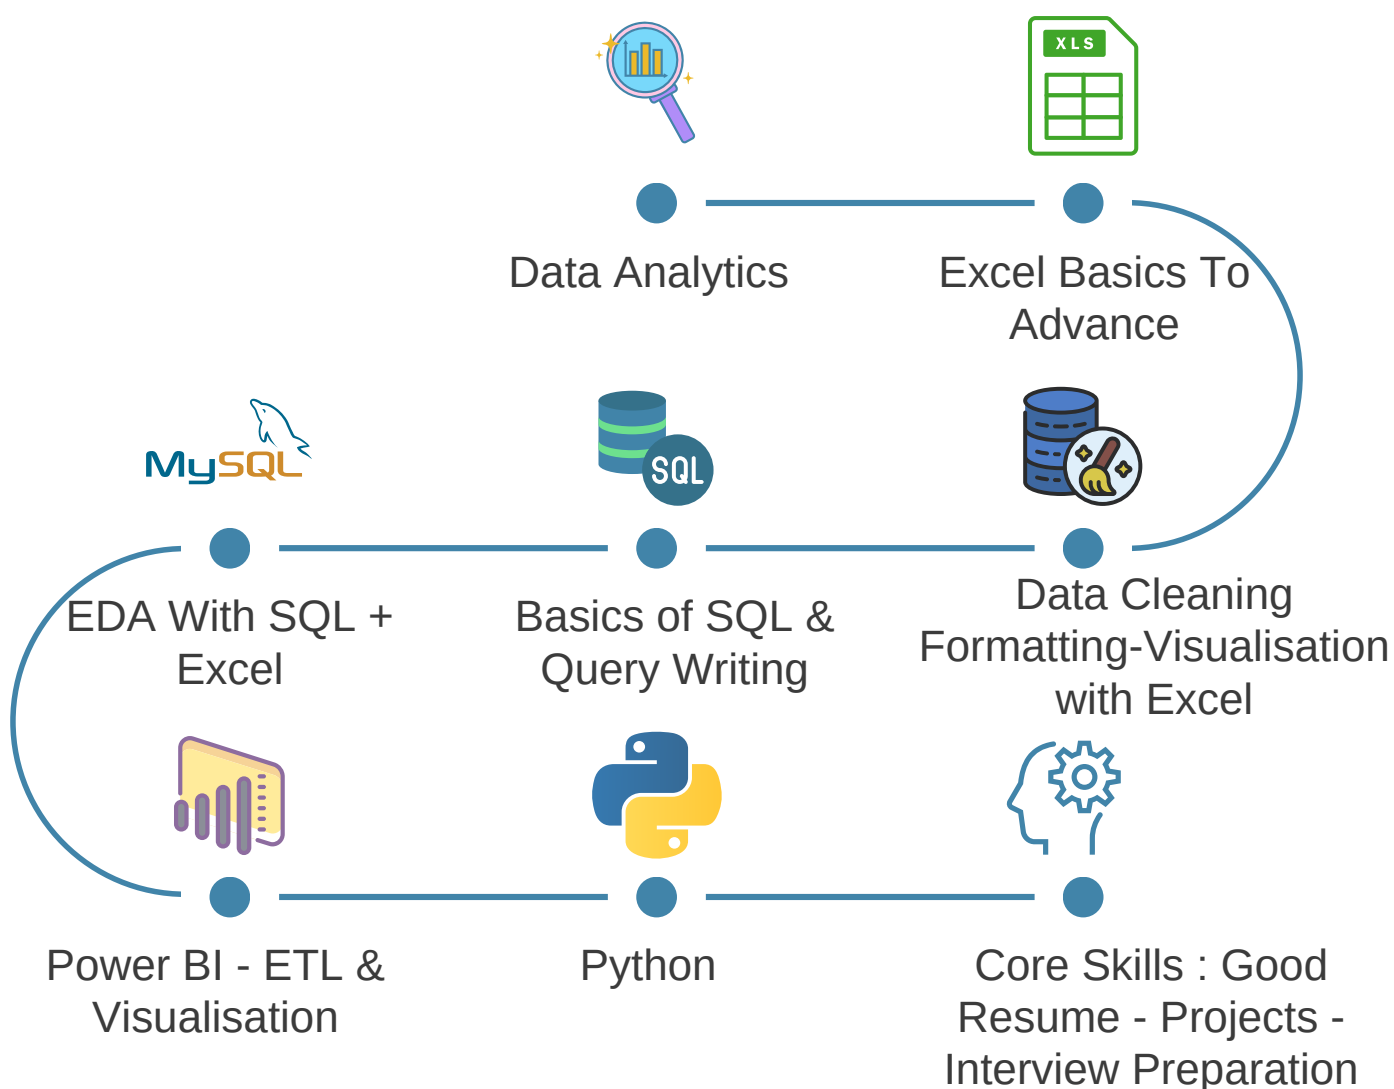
XLS

Data Analytics

Excel Basics To Advance

MySQL

SQL

EDA With SQL + Excel

Basics of SQL & Query Writing

Data Cleaning Formatting-Visualisation with Excel

Power BI - ETL & Visualisation

Python

Core Skills : Good Resume - Projects - Interview Preparation